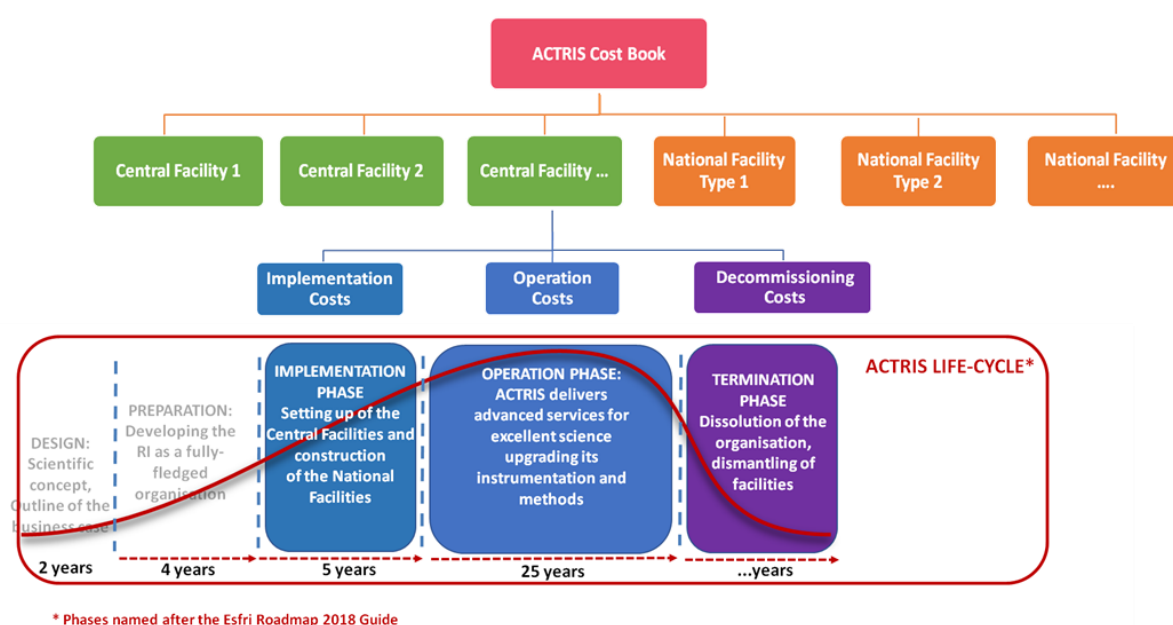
ACTRIS Cost Book

Central Facility 1

Central Facility 2

Central Facility …

National Facility Type 1

National Facility Type 2

National Facility ….

Implementation Costs

Operation Costs

Decommissioning Costs

ACTRIS LIFE-CYCLE*

DESIGN: Scientific concept, Outline of the business case

PREPARATION: Developing the RI as a fully-fledged organisation

IMPLEMENTATION PHASE Setting up of the Central Facilities and construction of the National Facilities

OPERATION PHASE: ACTRIS delivers advanced services for excellent science upgrading its instrumentation and methods

TERMINATION PHASE Dissolution of the organisation, dismantling of facilities

2 years

4 years

5 years

25 years

…years

* Phases named after the Esfri Roadmap 2018 Guide